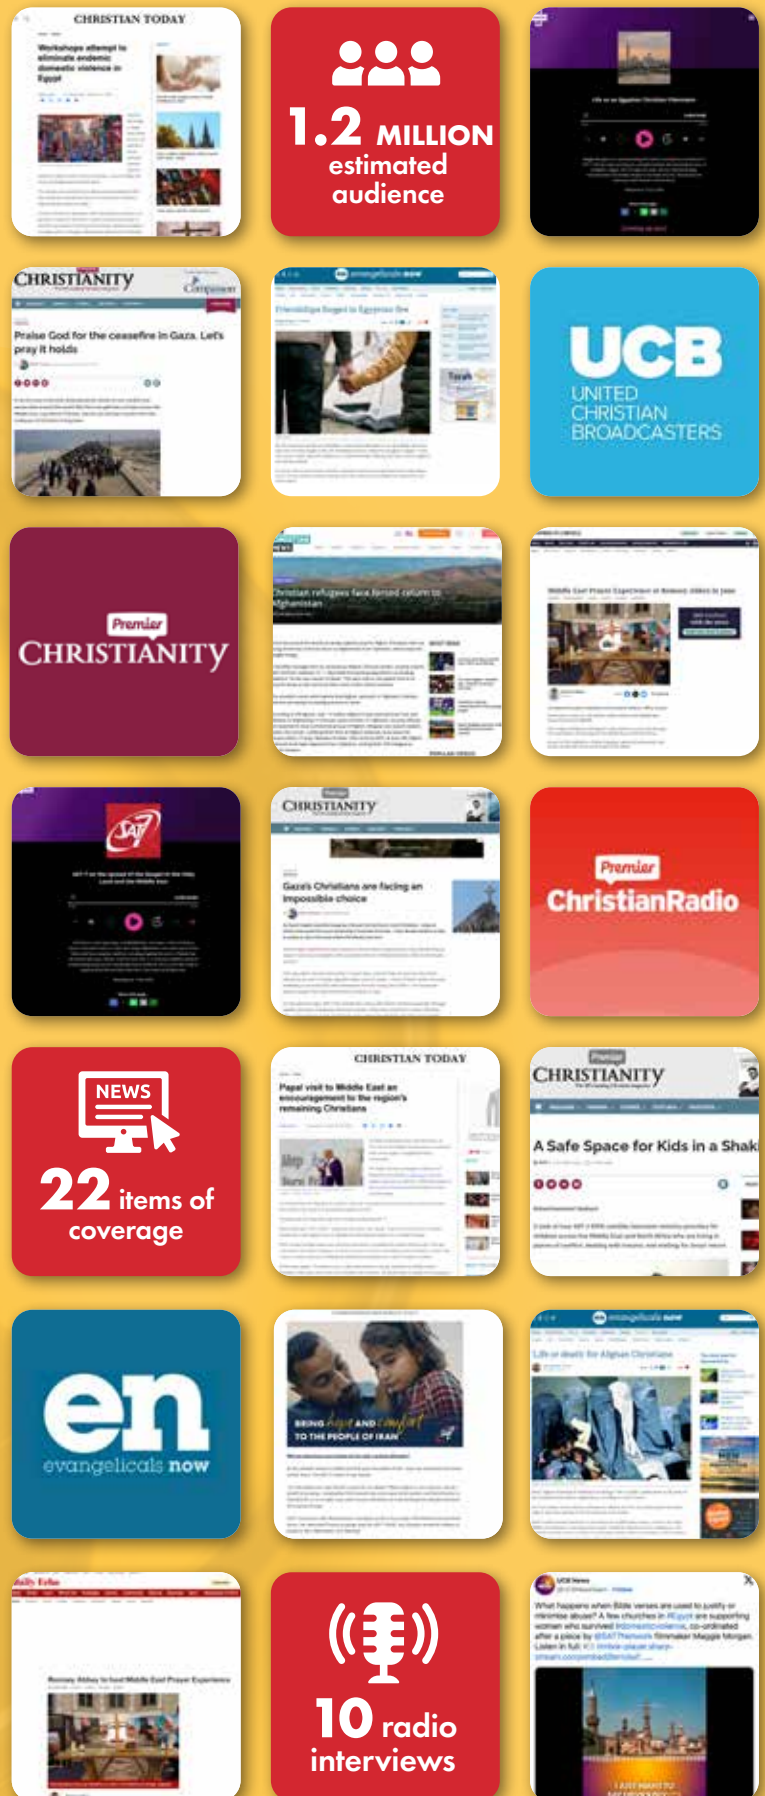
CHRISTIAN TODAY

Workshops attempt to eliminate endemic domestic violence in Egypt

1.2 MILLION estimated audience

CHRISTIANITY

Praise God for the ceasefire in Gaza. Let's pray it holds

evangelicals now

Friendships forged in Egyptian fire

UCB
UNITED CHRISTIAN BROADCASTERS

Premier
CHRISTIANITY

Christian refugees face forced return to Afghanistan

CHRISTIANITY

Gaza's Christians are facing an impossible choice

Premier
ChristianRadio

NEWS

22 items of coverage

CHRISTIAN TODAY

Papal visit to Middle East an encouragement to the region's remaining Christians

CHRISTIANITY

A Safe Space for Kids in a Shak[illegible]

en
evangelicals now

BEING hope AND comfort TO THE PEOPLE OF IRAN

evangelicals now

Life or death for Afghan Christians

10 radio interviews

What happens when Bible verses are used to justify or minimise abuse? A few churches in #Egypt are supporting women who survived #domesticviolence, co-ordinated after a piece by @SAT7network filmmaker Maggie Morgan. Listen in full